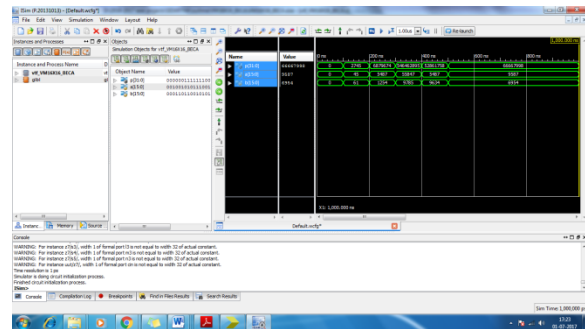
ISim (P.20131013) - [Default.wcfg*]
File Edit View Simulation Window Layout Help
1.00us
Re-launch
Instances and Processes
Instance and Process Name
vlf_VM16X16_BECA
glbl
Objects
Simulation Objects for vlf_VM16X16_BECA
Object Name
Value
p[31:0]
a[15:0]
b[15:0]
Name
Value
p[31:0]
a[15:0]
b[15:0]
66667998
5607
6994
0 ns
200 ns
400 ns
600 ns
800 ns
1,000.000 ns
0
2745
6679674
46460893
52861759
66667998
0
45
3467
15847
5467
5607
0
61
1354
5350
9634
6994
X1: 1,000.000 ns
Instanc...
Memory
Source
Default.wcfg*
Console
WARNING: For instance z7(a4), width 1 of formal port l3 is not equal to width 32 of actual constant.
WARNING: For instance z7(a4), width 1 of formal port m3 is not equal to width 32 of actual constant.
WARNING: For instance z7(a4), width 1 of formal port n3 is not equal to width 32 of actual constant.
WARNING: For instance sa3(f), width 1 of formal port cin is not equal to width 32 of actual constant.
Time resolution is 1 ps
Simulator is doing circuit initialization process.
Finished circuit initialization process.
ISim>
Console
Compilation Log
Breakpoints
Find in Files Results
Search Results
Sim Time: 1,000,000 ps
13:23
01-07-2017